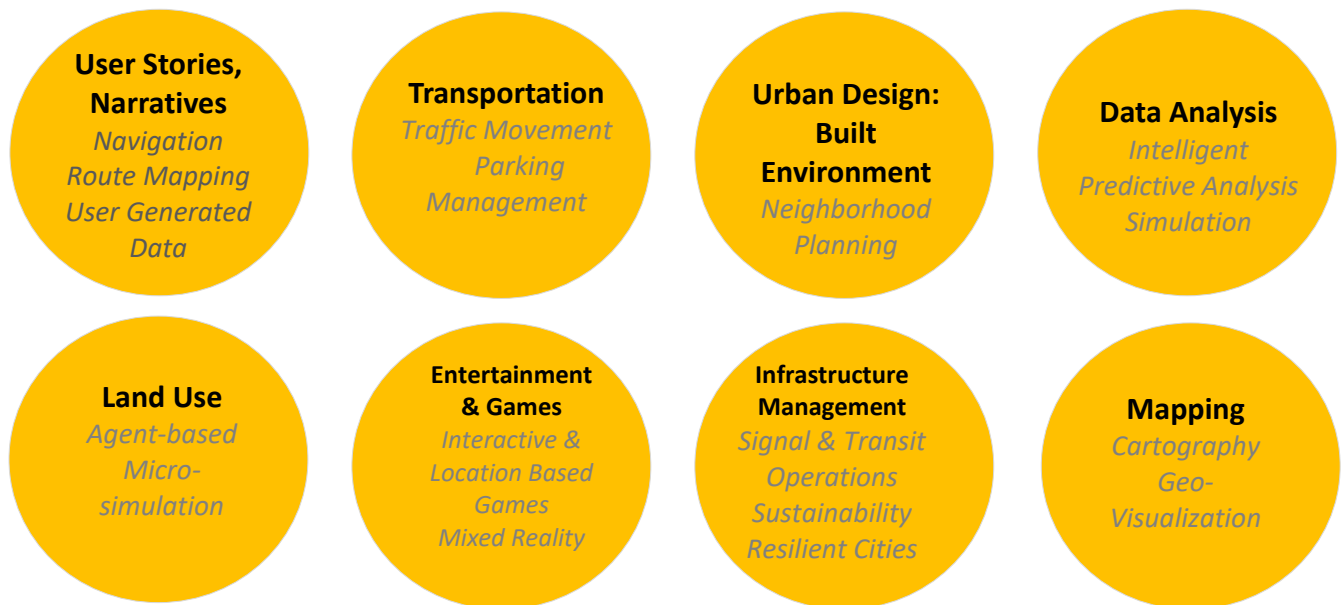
User Stories, Narratives
Navigation
Route Mapping
User Generated Data

Transportation
Traffic Movement
Parking
Management

Urban Design: Built Environment
Neighborhood Planning

Data Analysis
Intelligent
Predictive Analysis
Simulation

Land Use
Agent-based
Micro-simulation

Entertainment & Games
Interactive & Location Based Games
Mixed Reality

Infrastructure Management
Signal & Transit Operations
Sustainability
Resilient Cities

Mapping
Cartography
Geo-Visualization